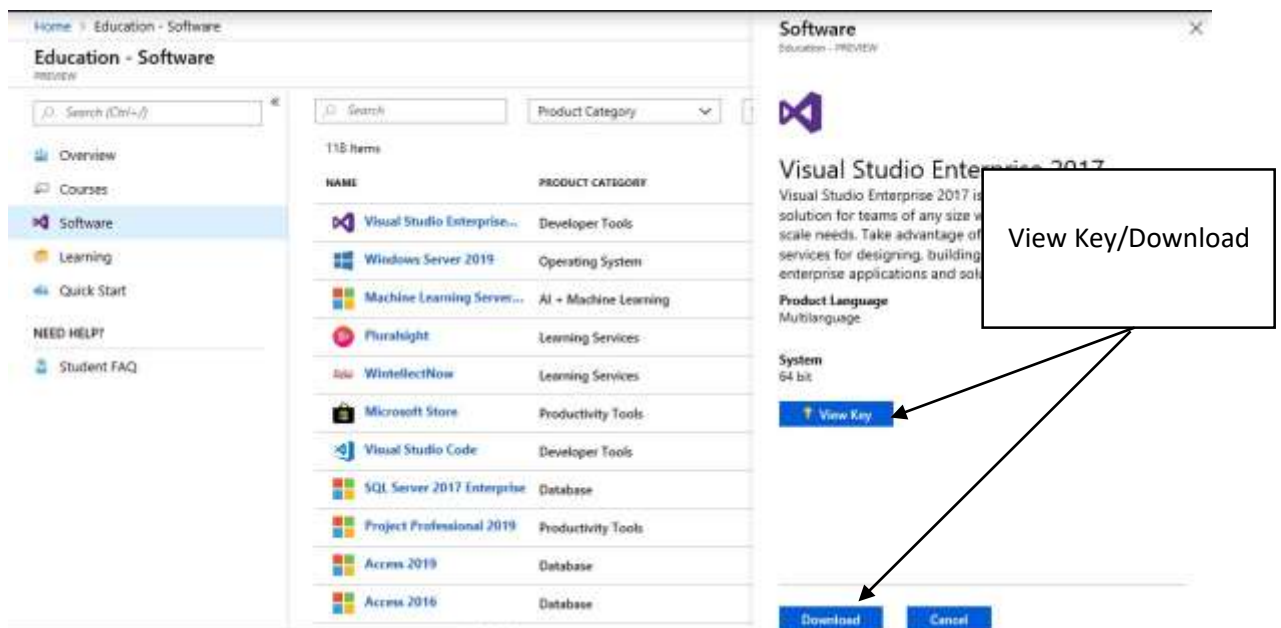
Home > Education - Software

Education - Software
PREVIEW

Search (Ctrl+/)

Overview
Courses
Software
Learning
Quick Start

NEED HELP?
Student FAQ

Search

Product Category

118 items

| NAME | PRODUCT CATEGORY |
|---|---|
| Visual Studio Enterprise... | Developer Tools |
| Windows Server 2019 | Operating System |
| Machine Learning Server... | AI + Machine Learning |
| Pluralsight | Learning Services |
| WintellectNow | Learning Services |
| Microsoft Store | Productivity Tools |
| Visual Studio Code | Developer Tools |
| SQL Server 2017 Enterprise | Database |
| Project Professional 2019 | Productivity Tools |
| Access 2019 | Database |
| Access 2016 | Database |

Software
Education - PREVIEW

Visual Studio Enter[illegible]
Visual Studio Enterprise 2017 is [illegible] solution for teams of any size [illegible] scale needs. Take advantage of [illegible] services for designing, building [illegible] enterprise applications and solu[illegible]

View Key/Download

Product Language
Multilanguage

System
64 bit

View Key

Download
Cancel